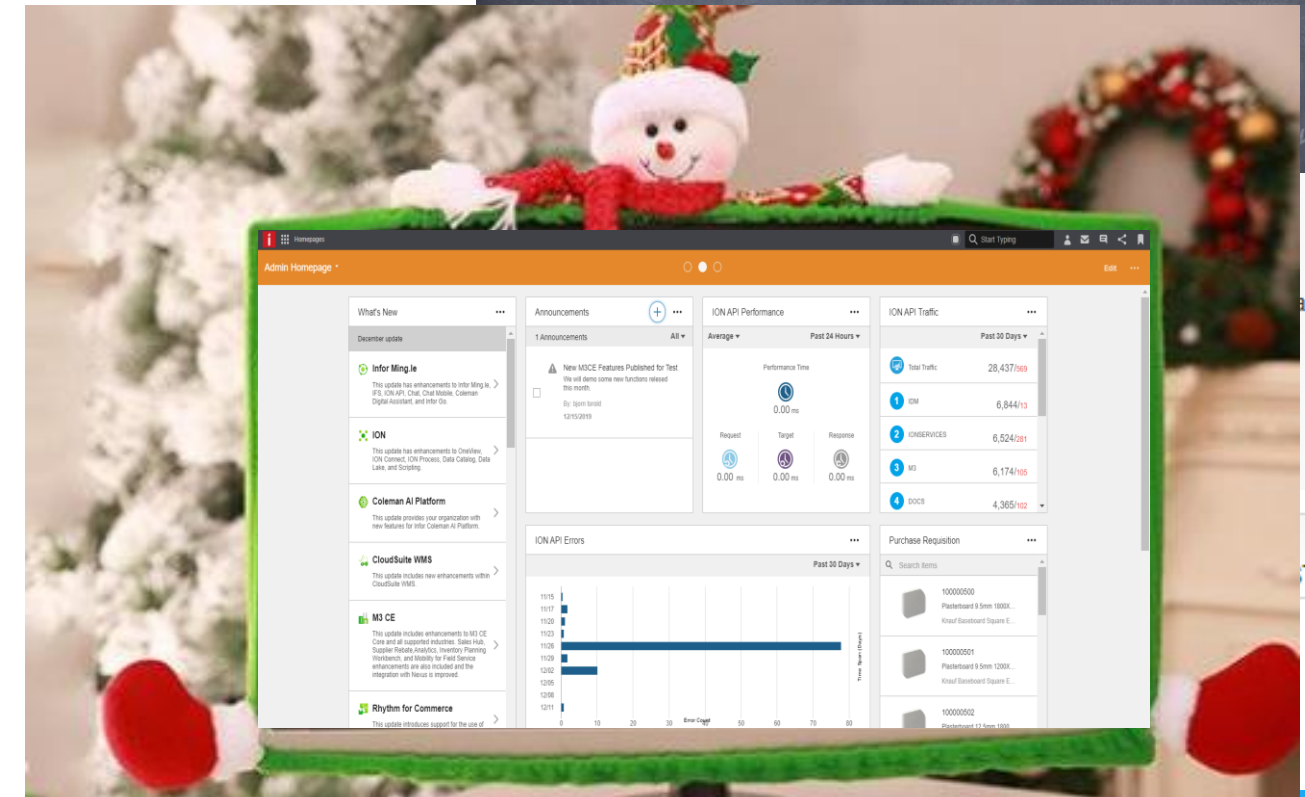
Homepages

Start Typing

Admin Homepage

Edit ...

What's New ...

December update

Infor Ming.le
This update has enhancements to Infor Ming.le, IFS, ION API, Chat, Chat Mobile, Coleman Digital Assistant, and Infor Go.

ION
This update has enhancements to OneView, ION Connect, ION Process, Data Catalog, Data Lake, and Scripting.

Coleman AI Platform
This update provides your organization with new features for Infor Coleman AI Platform.

CloudSuite WMS
This update includes new enhancements within CloudSuite WMS.

M3 CE
This update includes enhancements to M3 CE Core and all supported industries. Sales Hub, Supplier Rebate,Analytics, Inventory Planning Workbench, and Mobility for Field Service enhancements are also included and the integration with Nexus is improved.

Rhythm for Commerce
This update introduces support for the use of

Announcements ...

1 Announcements All

New M3CE Features Published for Test
We will demo some new functions released this month.
By: bjorn torold
12/15/2019

ION API Performance ...

Average Past 24 Hours

Performance Time
0.00 ms

Request 0.00 ms
Target 0.00 ms
Response 0.00 ms

ION API Traffic ...

Past 30 Days

Total Traffic 28,437/569
1 IDM 6,844/13
2 IONSERVICES 6,524/281
3 M3 6,174/105
4 DOCS 4,365/102

ION API Errors ...

Past 30 Days

11/15
11/17
11/20
11/21
11/23
11/26
11/29
12/02
12/05
12/08
12/11

0 10 20 30 40 50 60 70 80
Error Count
Time Span (Days)

Purchase Requisition ...

Search items

100000500
Plasterboard 9.5mm 1800X...
Knauf Baseboard Square E...

100000501
Plasterboard 9.5mm 1200X...
Knauf Baseboard Square E...

100000502
Plasterboard 12.5mm 1800...